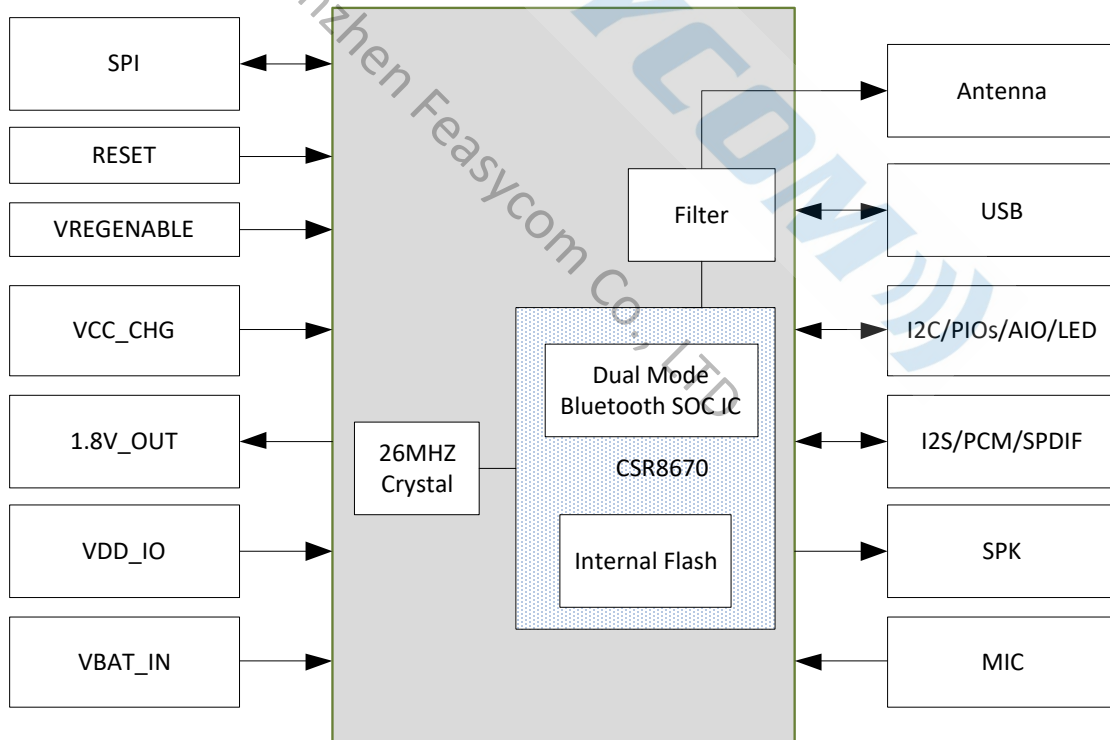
SPI

RESET

VREGENABLE

VCC_CHG

1.8V_OUT

VDD_IO

VBAT_IN

nzhen Feasycom Co., LTD

Filter

Dual Mode Bluetooth SOC IC

CSR8670

26MHZ Crystal

Internal Flash

Antenna

USB

I2C/PIOs/AIO/LED

I2S/PCM/SPDIF

SPK

MIC